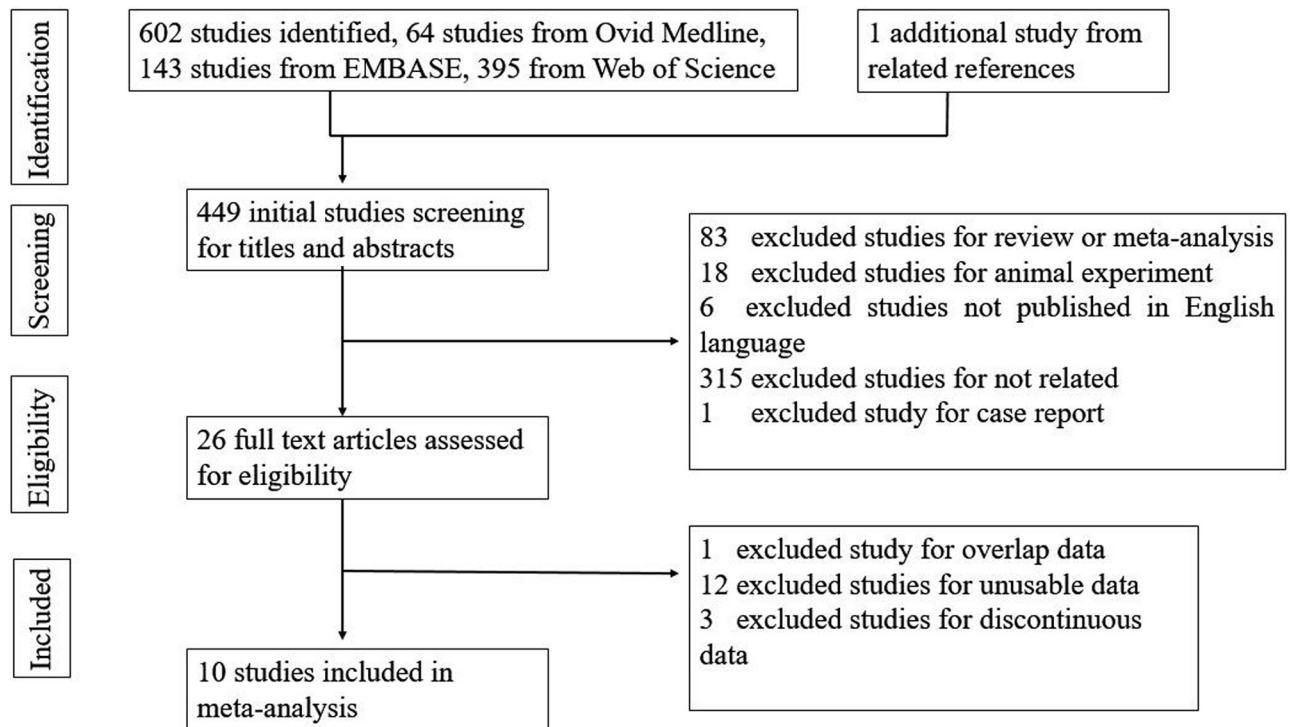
Identification

602 studies identified, 64 studies from Ovid Medline, 143 studies from EMBASE, 395 from Web of Science

1 additional study from related references

Screening

449 initial studies screening for titles and abstracts

83 excluded studies for review or meta-analysis
18 excluded studies for animal experiment
6 excluded studies not published in English language
315 excluded studies for not related
1 excluded study for case report

Eligibility

26 full text articles assessed for eligibility

Included

1 excluded study for overlap data
12 excluded studies for unusable data
3 excluded studies for discontinuous data

10 studies included in meta-analysis